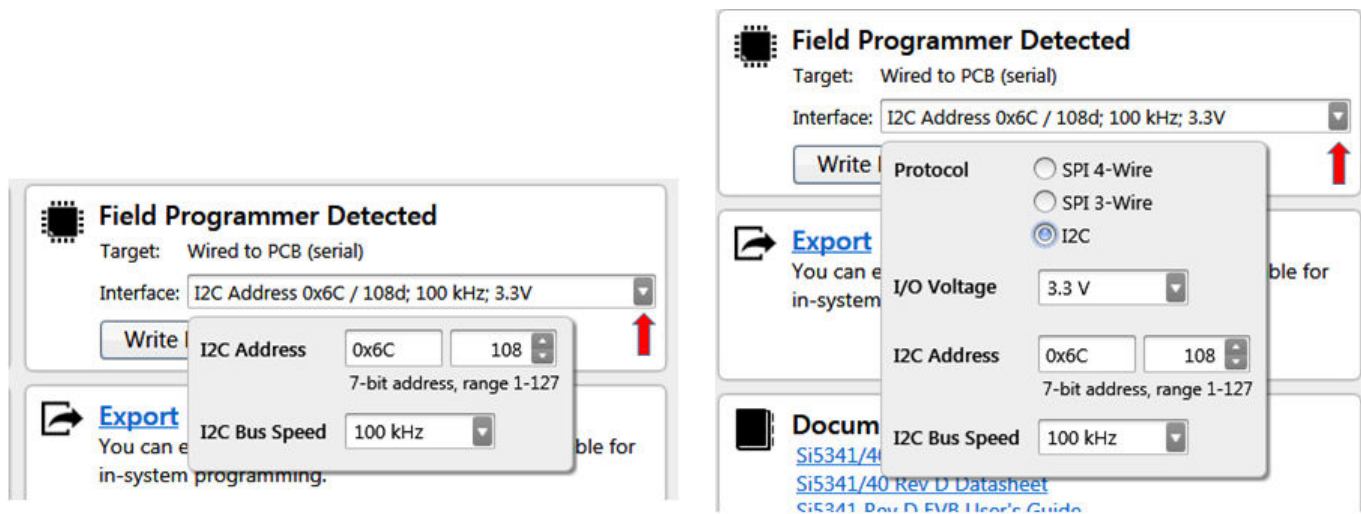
Field Programmer Detected
Target: Wired to PCB (serial)
Interface: I2C Address 0x6C / 108d; 100 kHz; 3.3V

Write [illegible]

I2C Address 0x6C 108
7-bit address, range 1-127

I2C Bus Speed 100 kHz

Export
You can e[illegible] ble for in-system programming.

Field Programmer Detected
Target: Wired to PCB (serial)
Interface: I2C Address 0x6C / 108d; 100 kHz; 3.3V

Write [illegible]

Protocol
SPI 4-Wire
SPI 3-Wire
I2C

I/O Voltage 3.3 V

I2C Address 0x6C 108
7-bit address, range 1-127

I2C Bus Speed 100 kHz

Export
You can e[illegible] ble for in-system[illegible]

Docum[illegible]
Si5341/40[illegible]
Si5341/40 Rev D Datasheet
Si5341 Rev D EVB User's Guide